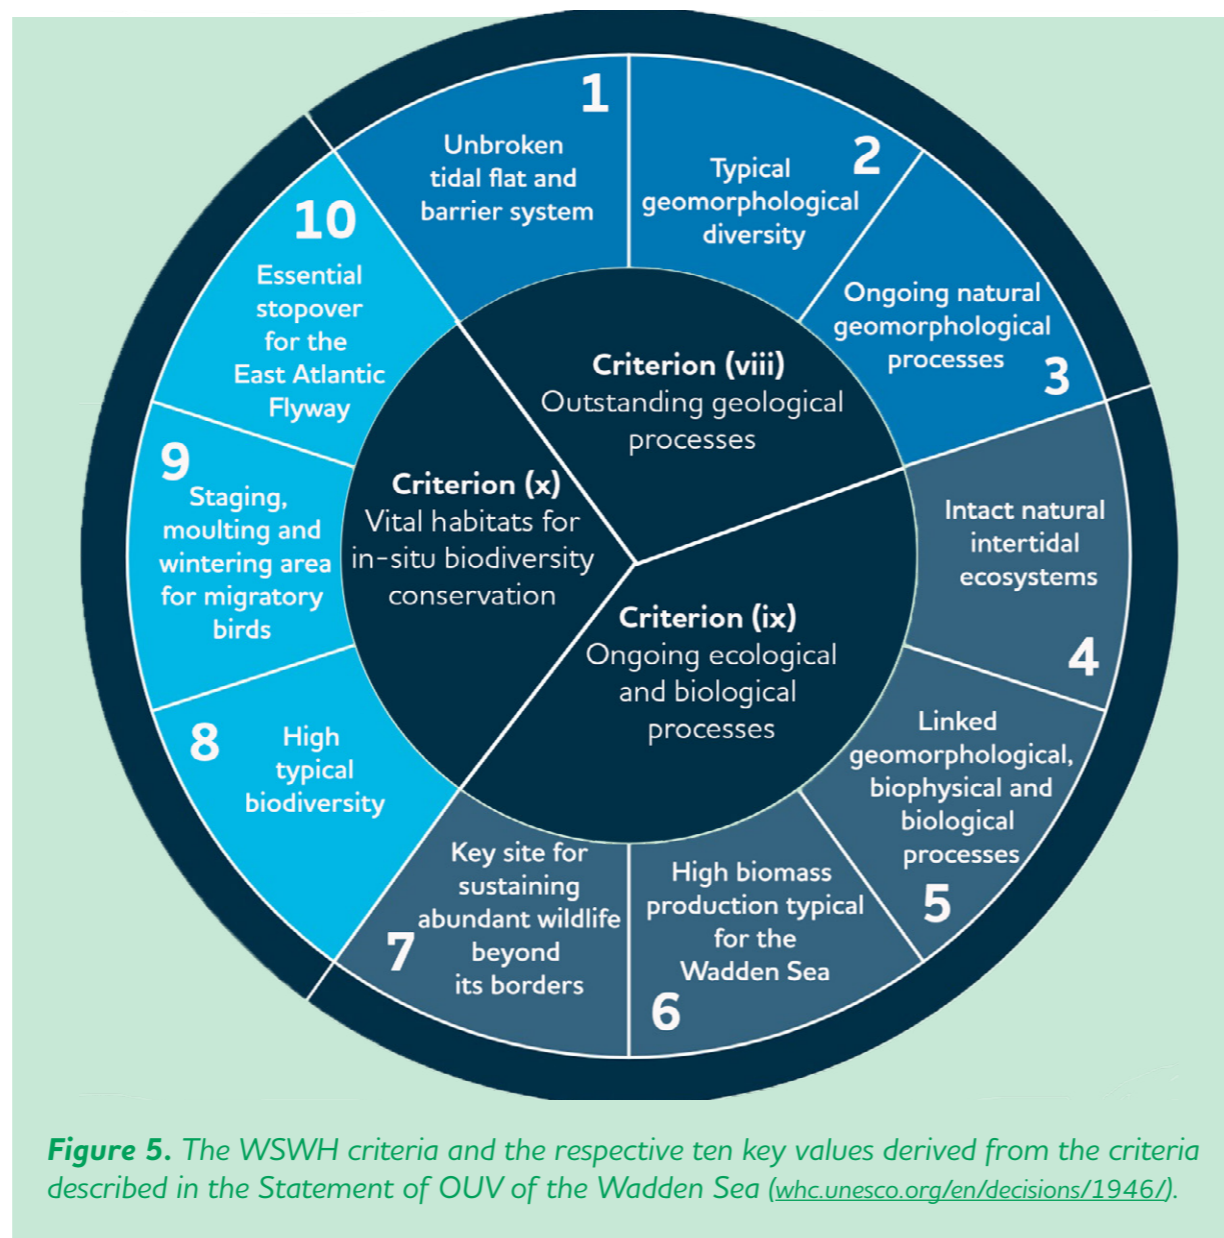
1
Unbroken tidal flat and barrier system

2
Typical geomorphological diversity

Ongoing natural geomorphological processes
3

Intact natural intertidal ecosystems
4

Linked geomorphological, biophysical and biological processes
5

High biomass production typical for the Wadden Sea
6

Key site for sustaining abundant wildlife beyond its borders
7

8
High typical biodiversity

9
Staging, moulting and wintering area for migratory birds

10
Essential stopover for the East Atlantic Flyway

Criterion (viii)
Outstanding geological processes

Criterion (x)
Vital habitats for in-situ biodiversity conservation

Criterion (ix)
Ongoing ecological and biological processes

Figure 5. The WSWH criteria and the respective ten key values derived from the criteria described in the Statement of OUV of the Wadden Sea (whc.unesco.org/en/decisions/1946/).